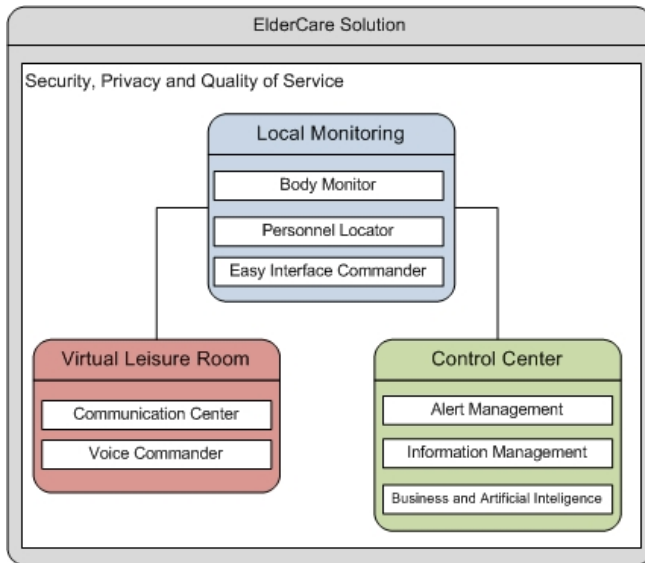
ElderCare Solution

Security, Privacy and Quality of Service

Local Monitoring

Body Monitor

Personnel Locator

Easy Interface Commander

Virtual Leisure Room

Communication Center

Voice Commander

Control Center

Alert Management

Information Management

Business and Artificial Inteligence